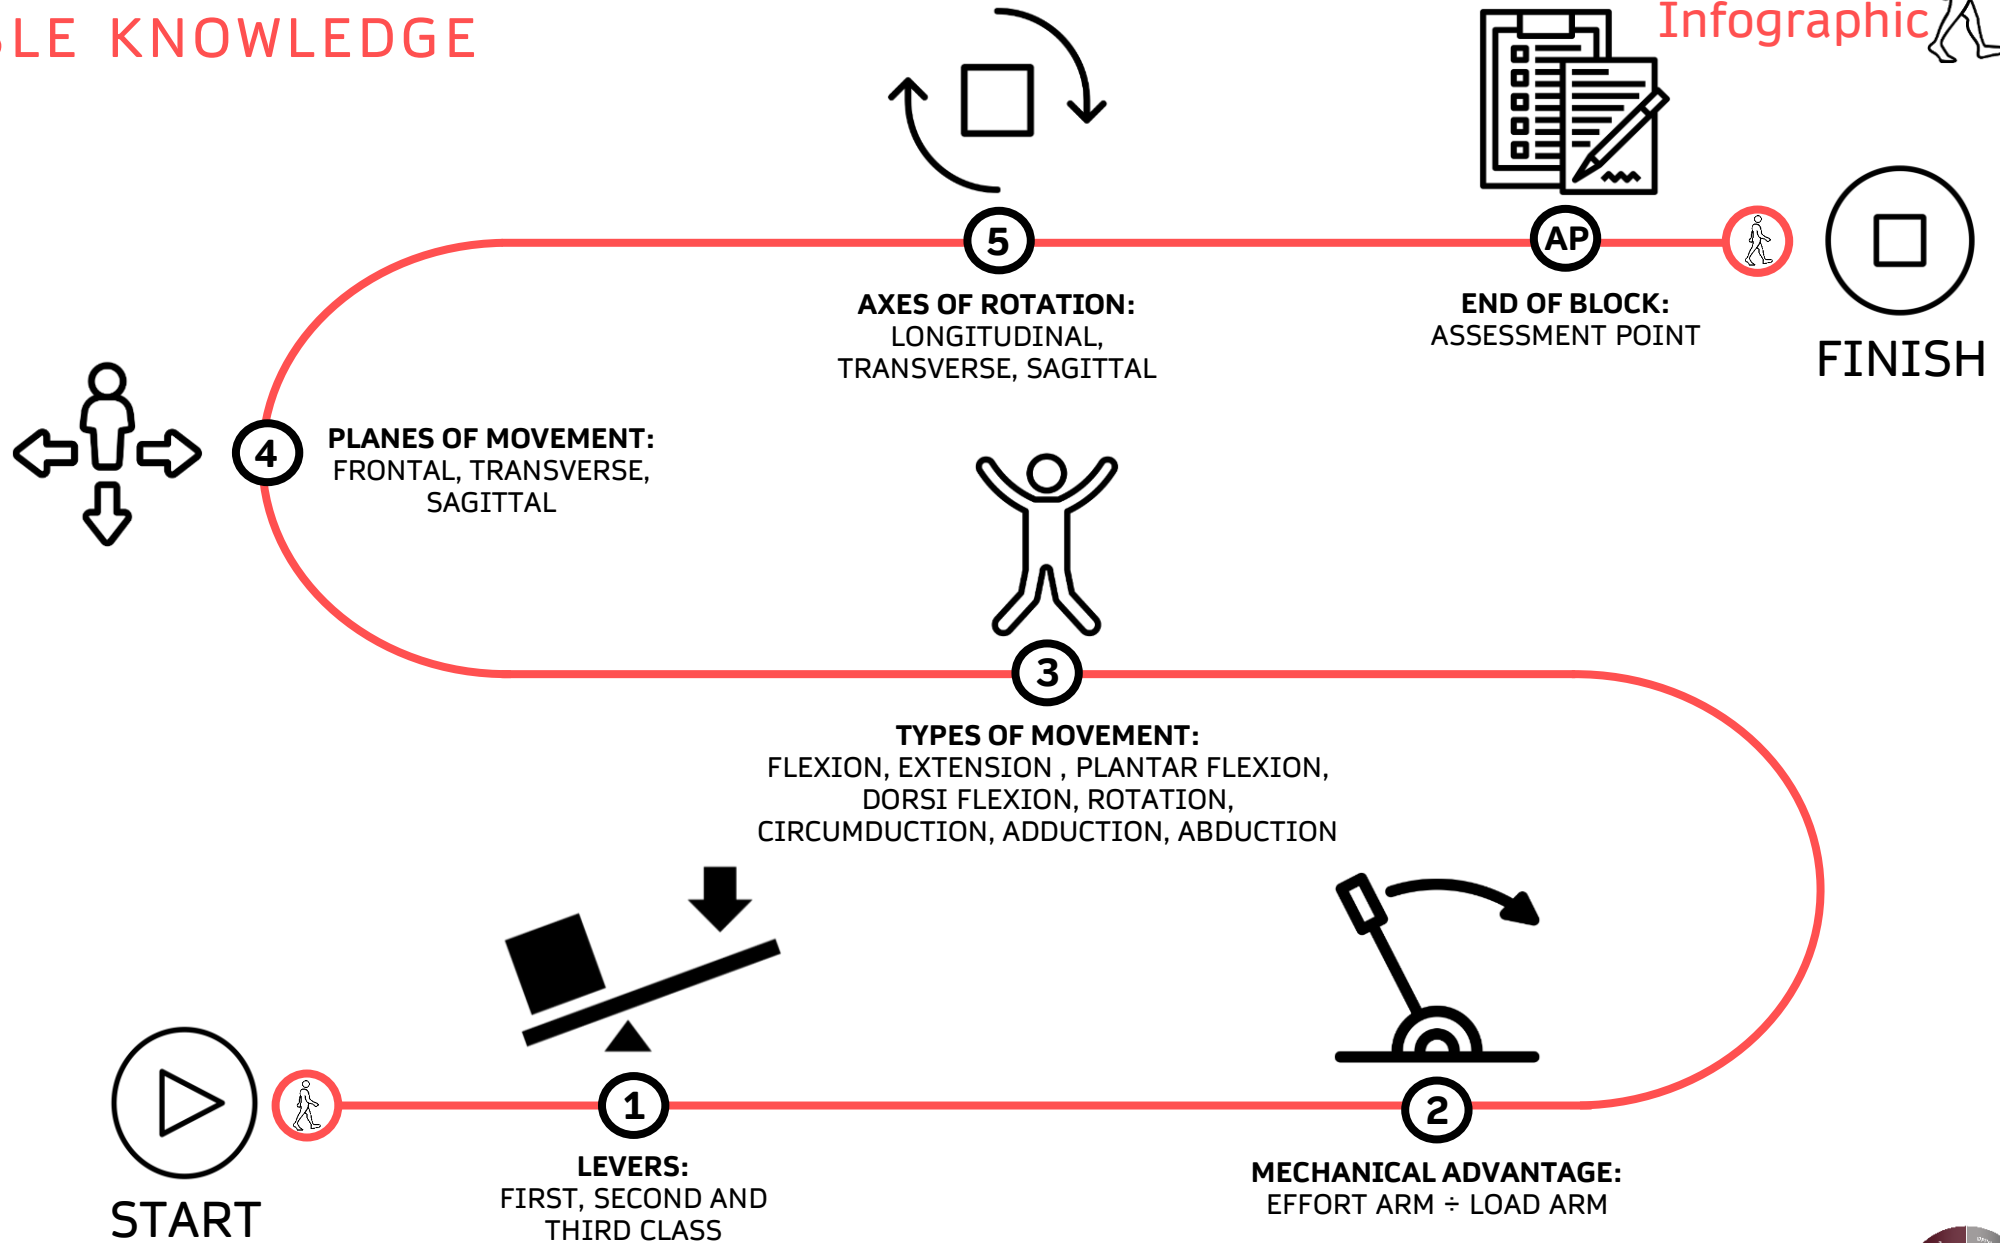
LE KNOWLEDGE

Infographic

5

AXES OF ROTATION:
LONGITUDINAL, TRANSVERSE, SAGITTAL

AP

END OF BLOCK:
ASSESSMENT POINT

FINISH

4

PLANES OF MOVEMENT:
FRONTAL, TRANSVERSE, SAGITTAL

3

TYPES OF MOVEMENT:
FLEXION, EXTENSION , PLANTAR FLEXION, DORSI FLEXION, ROTATION, CIRCUMDUCTION, ADDUCTION, ABDUCTION

START

1

LEVERS:
FIRST, SECOND AND THIRD CLASS

2

MECHANICAL ADVANTAGE:
EFFORT ARM ÷ LOAD ARM